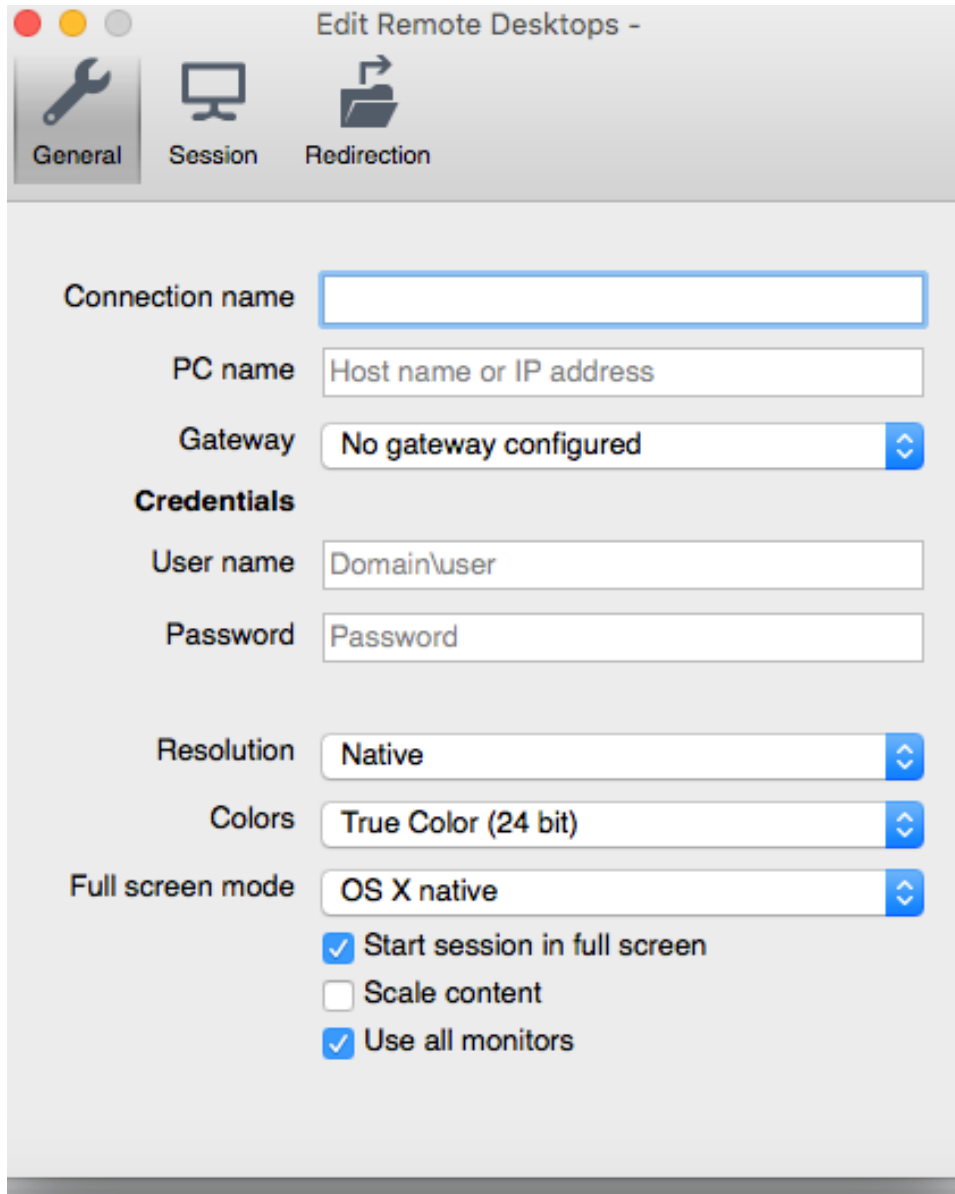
Edit Remote Desktops -

General Session Redirection

Connection name

PC name Host name or IP address

Gateway No gateway configured

Credentials

User name Domain\user

Password Password

Resolution Native

Colors True Color (24 bit)

Full screen mode OS X native

Start session in full screen

Scale content

Use all monitors